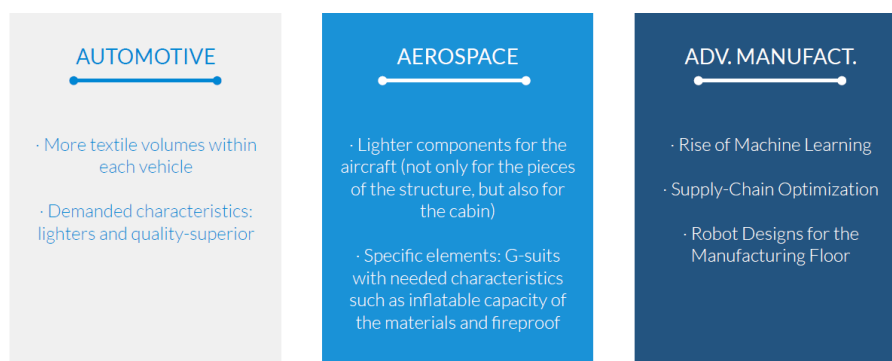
AUTOMOTIVE

· More textile volumes within each vehicle

· Demanded characteristics: lighters and quality-superior

AEROSPACE

· Lighter components for the aircraft (not only for the pieces of the structure, but also for the cabin)

· Specific elements: G-suits with needed characteristics such as inflatable capacity of the materials and fireproof

ADV. MANUFACT.

· Rise of Machine Learning

· Supply-Chain Optimization

· Robot Designs for the Manufacturing Floor